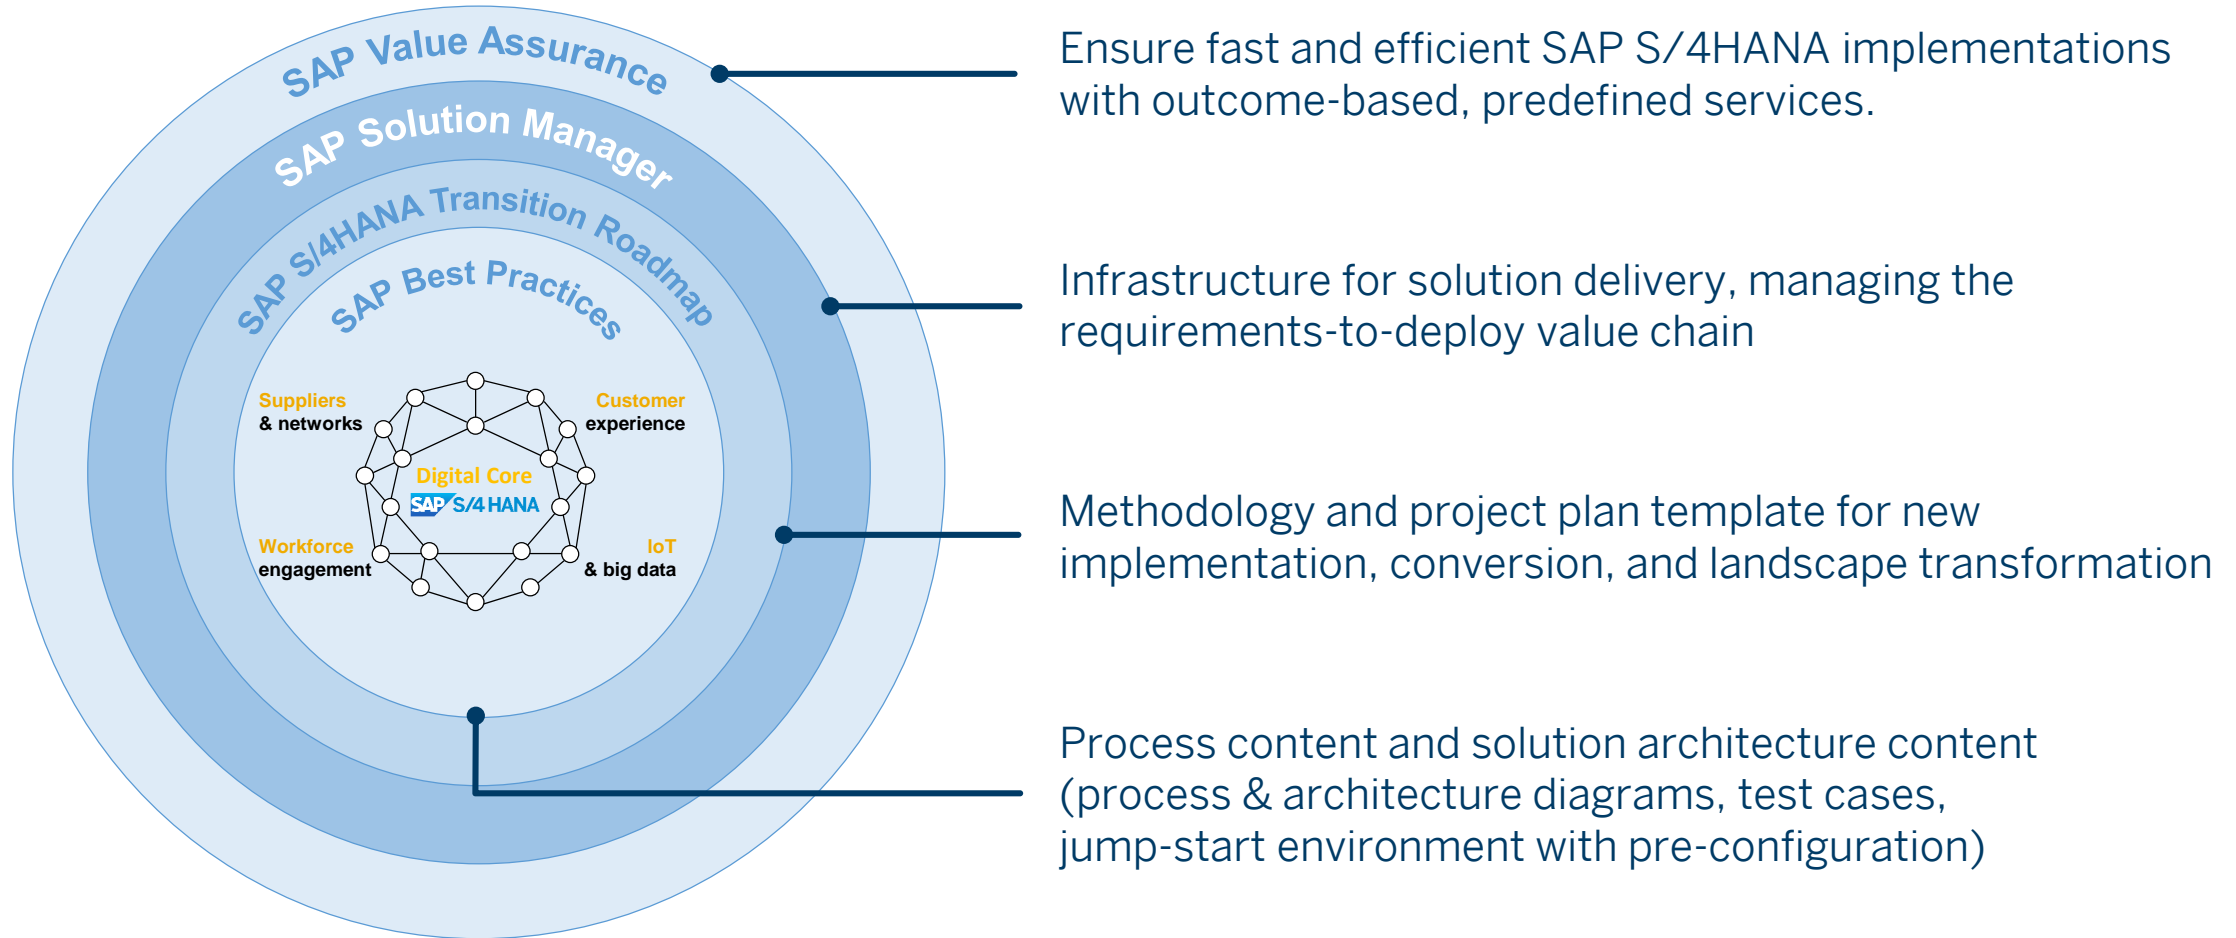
SAP Value Assurance

SAP Solution Manager

SAP S/4HANA Transition Roadmap

SAP Best Practices

Suppliers & networks

Customer experience

Digital Core

SAP S/4HANA

Workforce engagement

IoT & big data

Ensure fast and efficient SAP S/4HANA implementations with outcome-based, predefined services.

Infrastructure for solution delivery, managing the requirements-to-deploy value chain

Methodology and project plan template for new implementation, conversion, and landscape transformation

Process content and solution architecture content (process & architecture diagrams, test cases, jump-start environment with pre-configuration)